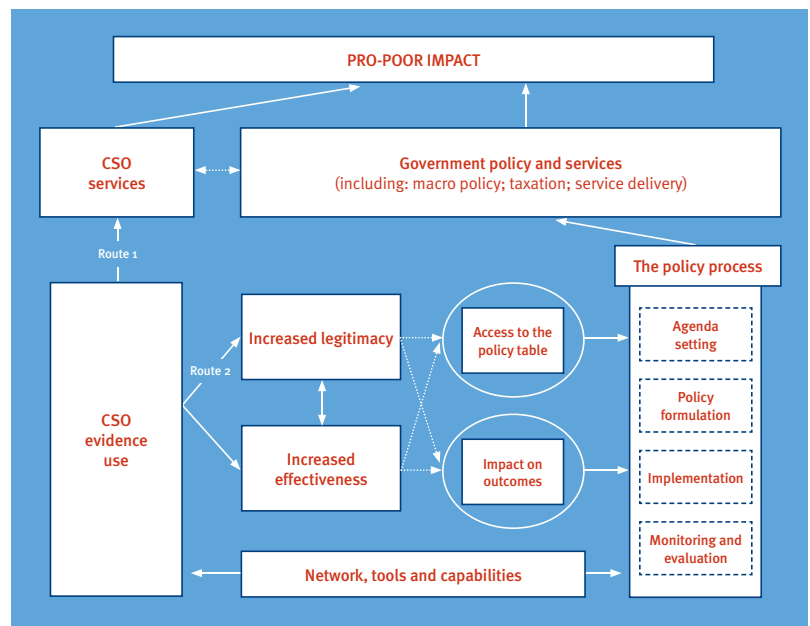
PRO-POOR IMPACT

CSO services

Government policy and services
(including: macro policy; taxation; service delivery)

Route 1

The policy process

CSO evidence use

Route 2

Increased legitimacy

Access to the policy table

Increased effectiveness

Impact on outcomes

Agenda setting

Policy formulation

Implementation

Monitoring and evaluation

Network, tools and capabilities